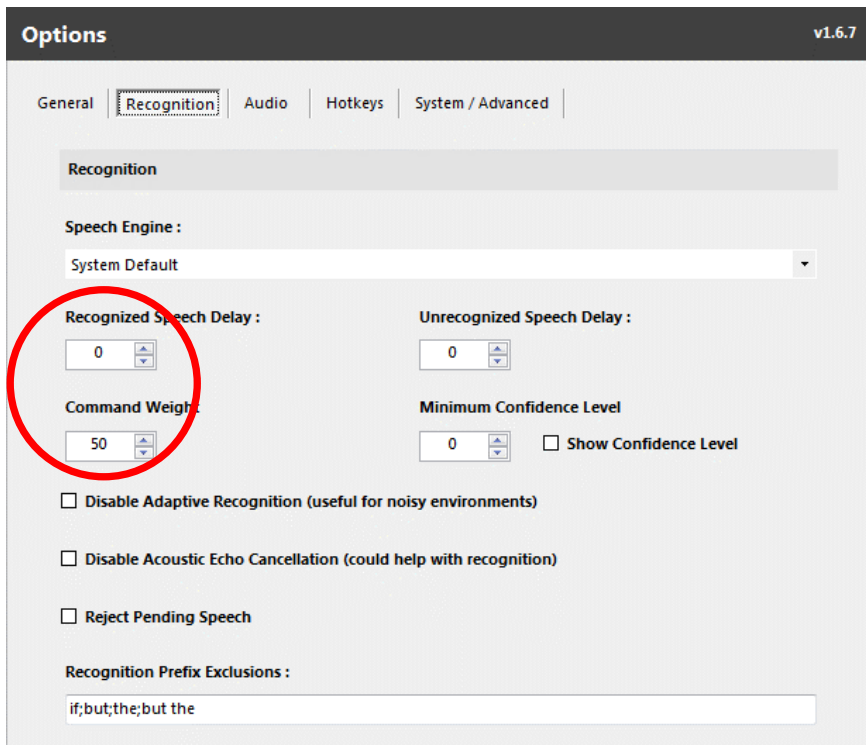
Options

v1.6.7

General | Recognition | Audio | Hotkeys | System / Advanced

Recognition

Speech Engine :

System Default

Recognized Speech Delay :

0

Unrecognized Speech Delay :

0

Command Weight :

50

Minimum Confidence Level

0

Show Confidence Level

Disable Adaptive Recognition (useful for noisy environments)

Disable Acoustic Echo Cancellation (could help with recognition)

Reject Pending Speech

Recognition Prefix Exclusions :

if;but;the;but the